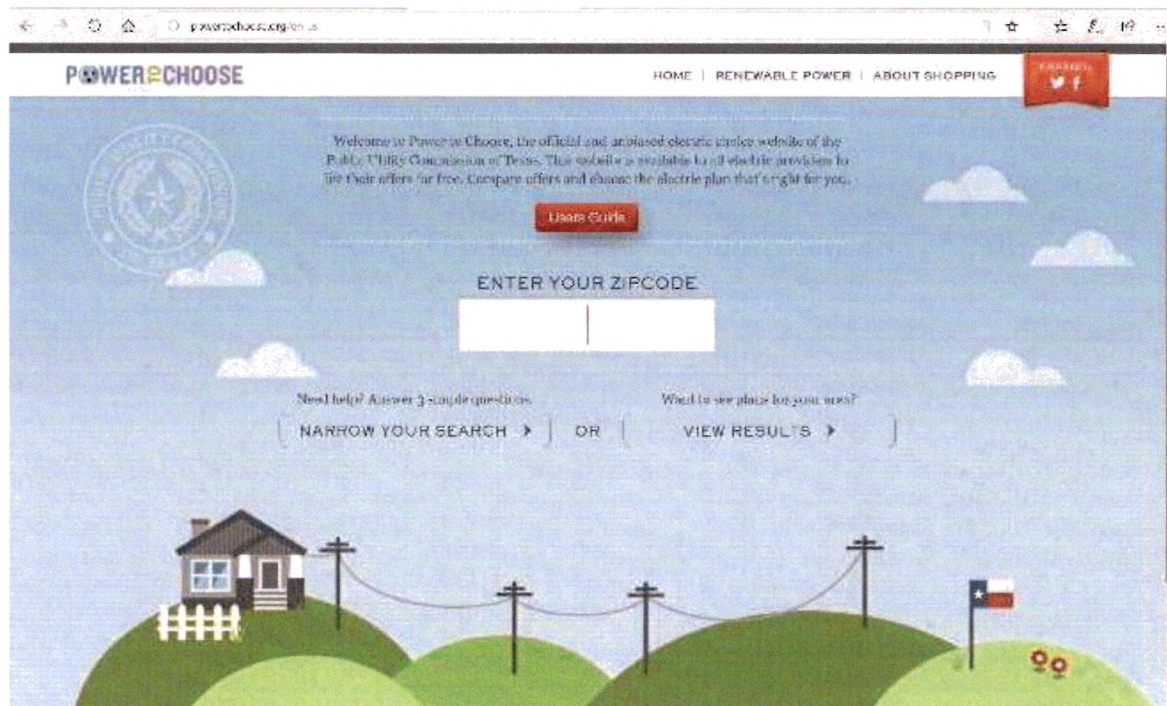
powertochoose.org/en-us

POWER2CHOOSE

HOME | RENEWABLE POWER | ABOUT SHOPPING

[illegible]

Welcome to Power to Choose, the official and unbiased electric choice website of the Public Utility Commission of Texas. This website is available to all electric providers to list their offers for free. Compare offers and choose the electric plan that's right for you.

Users Guide

ENTER YOUR ZIPCODE

Need help? Answer 3 simple questions.

NARROW YOUR SEARCH ›

OR

Want to see plans for your area?

VIEW RESULTS ›